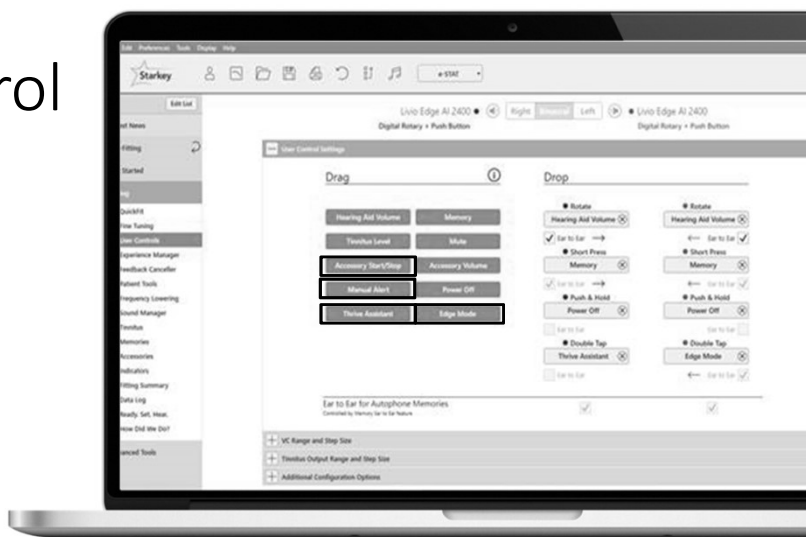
rol

Edit Preferences Tools Display Help

Starkey

e-STAT

Edit List

st News

Fitting

Started

g

QuickFit

Fine Tuning

User Controls

Experience Manager

Feedback Canceller

Patient Tools

Frequency Lowering

Sound Manager

Tinnitus

Memories

Accessories

Indicators

Fitting Summary

Data Log

Ready. Set. Hear.

How Did We Do?

anced Tools

Livio Edge AI 2400 Right Binaural Left Livio Edge AI 2400

Digital Rotary + Push Button Digital Rotary + Push Button

User Control Settings

Drag

Hearing Aid Volume Memory

Tinnitus Level Mute

Accessory Start/Stop Accessory Volume

Manual Alert Power Off

Thrive Assistant Edge Mode

Drop

Rotate Rotate

Hearing Aid Volume Hearing Aid Volume

Ear to Ear Ear to Ear

Short Press Short Press

Memory Memory

Ear to Ear Ear to Ear

Push & Hold Push & Hold

Power Off Power Off

Ear to Ear Ear to Ear

Double Tap Double Tap

Thrive Assistant Edge Mode

Ear to Ear Ear to Ear

Ear to Ear for Autophone Memories

Controlled by Memory Ear to Ear feature

VC Range and Step Size

Tinnitus Output Range and Step Size

Additional Configuration Options